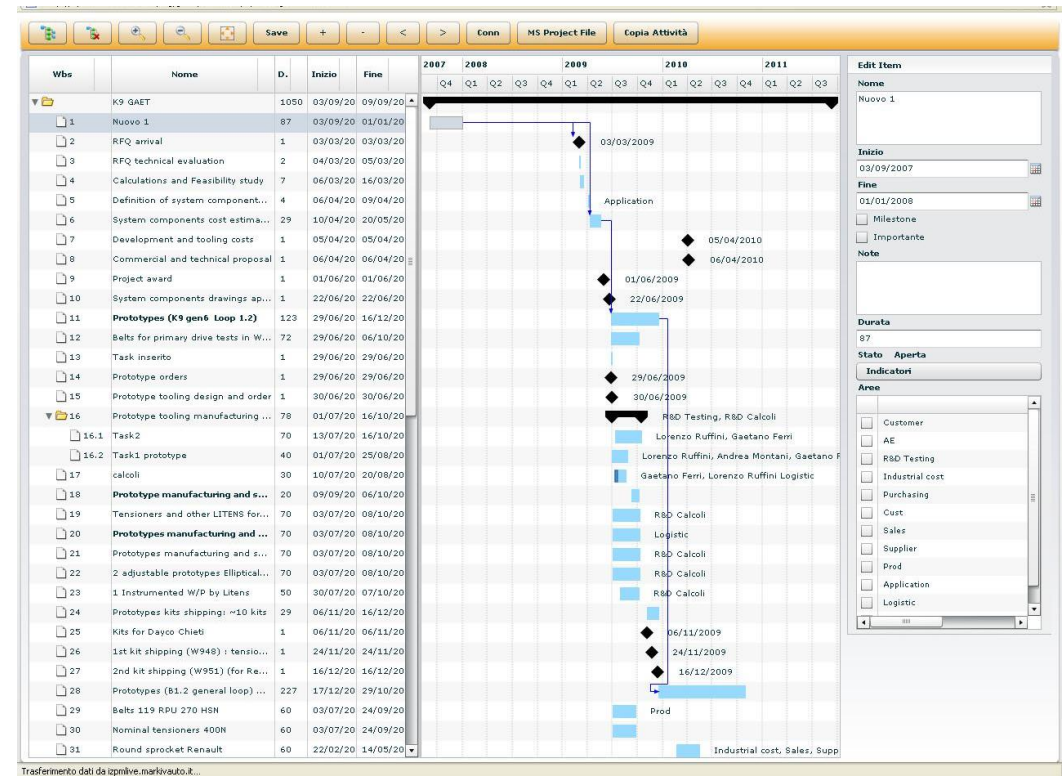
Save + - < > Conn MS Project File Copia Attività

| Wbs | Nome | D. | Inizio | Fine |
|---|---|---|---|---|
| | K9 GAET | 1050 | 03/09/20 | 09/09/20 |
| 1 | Nuovo 1 | 87 | 03/09/20 | 01/01/20 |
| 2 | RFQ arrival | 1 | 03/03/20 | 03/03/20 |
| 3 | RFQ technical evaluation | 2 | 04/03/20 | 05/03/20 |
| 4 | Calculations and Feasibility study | 7 | 06/03/20 | 16/03/20 |
| 5 | Definition of system component... | 4 | 06/04/20 | 09/04/20 |
| 6 | System components cost estima... | 29 | 10/04/20 | 20/05/20 |
| 7 | Development and tooling costs | 1 | 05/04/20 | 05/04/20 |
| 8 | Commercial and technical proposal | 1 | 06/04/20 | 06/04/20 |
| 9 | Project award | 1 | 01/06/20 | 01/06/20 |
| 10 | System components drawings ap... | 1 | 22/06/20 | 22/06/20 |
| 11 | Prototypes (K9 gen6 Loop 1.2) | 123 | 29/06/20 | 16/12/20 |
| 12 | Belts for primary drive tests in W... | 72 | 29/06/20 | 06/10/20 |
| 13 | Task inserito | 1 | 29/06/20 | 29/06/20 |
| 14 | Prototype orders | 1 | 29/06/20 | 29/06/20 |
| 15 | Prototype tooling design and order | 1 | 30/06/20 | 30/06/20 |
| 16 | Prototype tooling manufacturing ... | 78 | 01/07/20 | 16/10/20 |
| 16.1 | Task2 | 70 | 13/07/20 | 16/10/20 |
| 16.2 | Task1 prototype | 40 | 01/07/20 | 25/08/20 |
| 17 | calcoli | 30 | 10/07/20 | 20/08/20 |
| 18 | Prototype manufacturing and s... | 20 | 09/09/20 | 06/10/20 |
| 19 | Tensioners and other LITENS for... | 70 | 03/07/20 | 08/10/20 |
| 20 | Prototypes manufacturing and ... | 70 | 03/07/20 | 08/10/20 |
| 21 | Prototypes manufacturing and s... | 70 | 03/07/20 | 08/10/20 |
| 22 | 2 adjustable prototypes Elliptical... | 70 | 03/07/20 | 08/10/20 |
| 23 | 1 Instrumented W/P by Litens | 50 | 30/07/20 | 07/10/20 |
| 24 | Prototypes kits shipping: ~10 kits | 29 | 06/11/20 | 16/12/20 |
| 25 | Kits for Dayco Chieti | 1 | 06/11/20 | 06/11/20 |
| 26 | 1st kit shipping (W948) : tensio... | 1 | 24/11/20 | 24/11/20 |
| 27 | 2nd kit shipping (W951) (for Re... | 1 | 16/12/20 | 16/12/20 |
| 28 | Prototypes (B1.2 general loop) ... | 227 | 17/12/20 | 29/10/20 |
| 29 | Belts 119 RPU 270 HSN | 60 | 03/07/20 | 24/09/20 |
| 30 | Nominal tensioners 400N | 60 | 03/07/20 | 24/09/20 |
| 31 | Round sprocket Renault | 60 | 22/02/20 | 14/05/20 |

2007 2008 2009 2010 2011
Q4 Q1 Q2 Q3 Q4 Q1 Q2 Q3 Q4 Q1 Q2 Q3 Q4 Q1 Q2 Q3

03/03/2009
Application
05/04/2010
06/04/2010
01/06/2009
22/06/2009
29/06/2009
30/06/2009
R&D Testing, R&D Calcoli
Lorenzo Ruffini, Gaetano Ferri
Lorenzo Ruffini, Andrea Montani, Gaetano F
Gaetano Ferri, Lorenzo Ruffini Logistic
R&D Calcoli
Logistic
R&D Calcoli
R&D Calcoli
R&D Calcoli
06/11/2009
24/11/2009
16/12/2009
Prod
Industrial cost, Sales, Supp

Edit Item
Nome
Nuovo 1
Inizio
03/09/2007
Fine
01/01/2008
Milestone
Importante
Note
Durata
87
Stato Aperta
Indicatori
Aree
Customer
AE
R&D Testing
Industrial cost
Purchasing
Cust
Sales
Supplier
Prod
Application
Logistic

Trasferimento dati da izpmlive.markivauto.it...